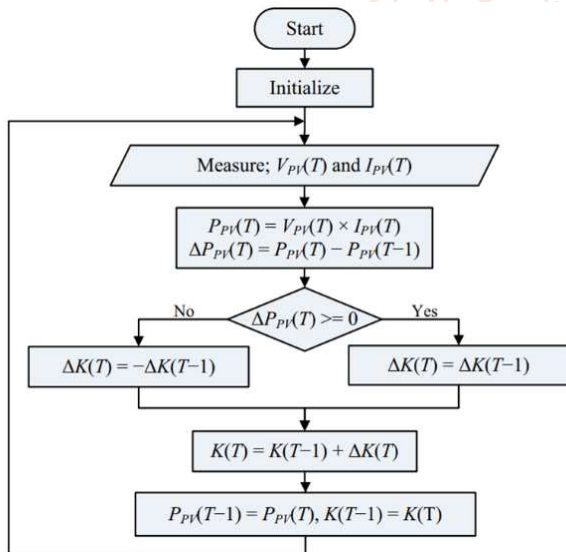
Start

Initialize

Measure; $V_{PV}(T)$ and $I_{PV}(T)$

$P_{PV}(T) = V_{PV}(T) \times I_{PV}(T)$
$\Delta P_{PV}(T) = P_{PV}(T) - P_{PV}(T-1)$

$\Delta P_{PV}(T) >= 0$

No

Yes

$\Delta K(T) = -\Delta K(T-1)$

$\Delta K(T) = \Delta K(T-1)$

$K(T) = K(T-1) + \Delta K(T)$

$P_{PV}(T-1) = P_{PV}(T), K(T-1) = K(\mathrm{T})$